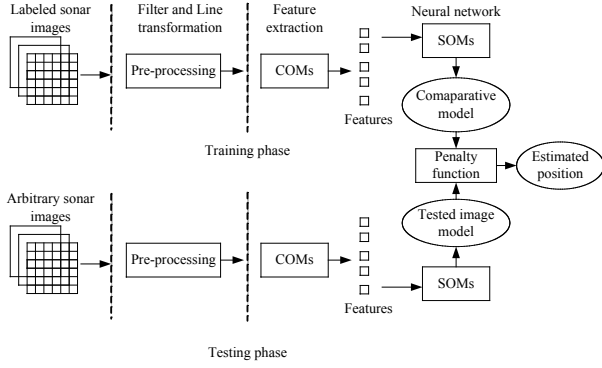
Labeled sonar images

Filter and Line transformation

Feature extraction

Neural network

Pre-processing

COMs

SOMs

Comaparative model

Features

Training phase

Penalty function

Estimated position

Arbitrary sonar images

Pre-processing

COMs

Tested image model

SOMs

Features

Testing phase